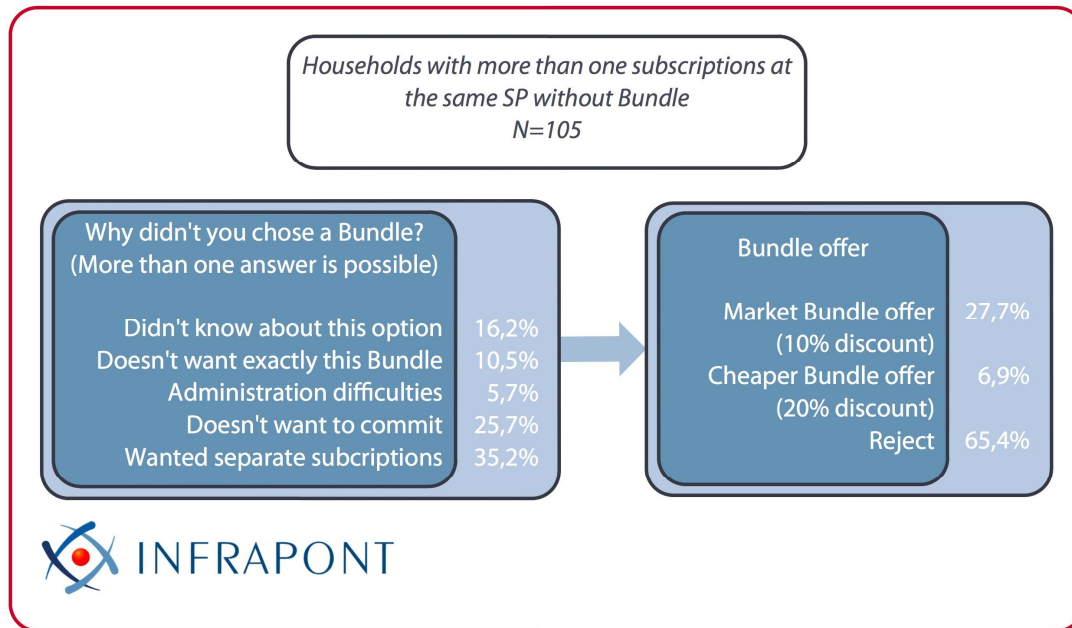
Households with more than one subscriptions at the same SP without Bundle
N=105

Why didn't you chose a Bundle?
(More than one answer is possible)

| | |
|---|---|
| Didn't know about this option | 16,2% |
| Doesn't want exactly this Bundle | 10,5% |
| Administration difficulties | 5,7% |
| Doesn't want to commit | 25,7% |
| Wanted separate subcriptions | 35,2% |

Bundle offer

| | |
|---|---|
| Market Bundle offer (10% discount) | 27,7% |
| Cheaper Bundle offer (20% discount) | 6,9% |
| Reject | 65,4% |

INFRAPONT